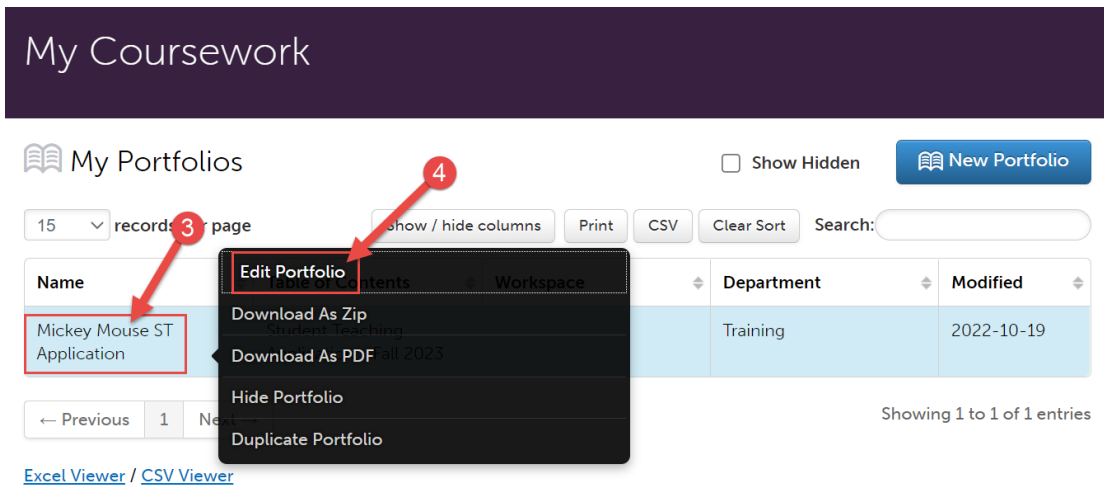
My Coursework

My Portfolios

Show Hidden

New Portfolio

4

15 records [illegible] page

3

Show / hide columns

Print

CSV

Clear Sort

Search:

Name

Table of Contents

Workspace

Department

Modified

Edit Portfolio

Download As Zip

Download As PDF

Hide Portfolio

Duplicate Portfolio

Mickey Mouse ST Application

Student Teaching

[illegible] Fall 2023

Training

2022-10-19

← Previous

1

Ne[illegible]

Showing 1 to 1 of 1 entries

Excel Viewer / CSV Viewer